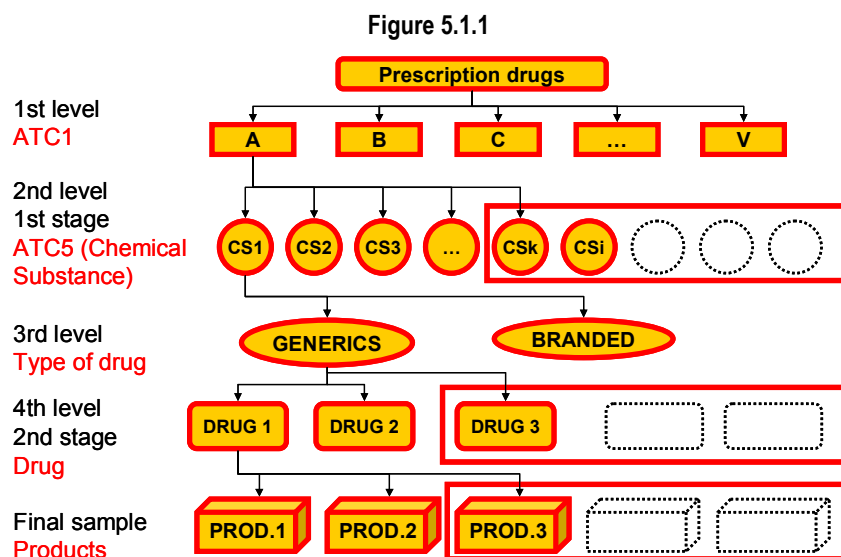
Figure 5.1.1

Prescription drugs

1st level
ATC1

A
B
C
…
V

2nd level
1st stage
ATC5 (Chemical Substance)

CS1
CS2
CS3
…
CSk
CSi

3rd level
Type of drug

GENERICS
BRANDED

4th level
2nd stage
Drug

DRUG 1
DRUG 2
DRUG 3

Final sample
Products

PROD.1
PROD.2
PROD.3